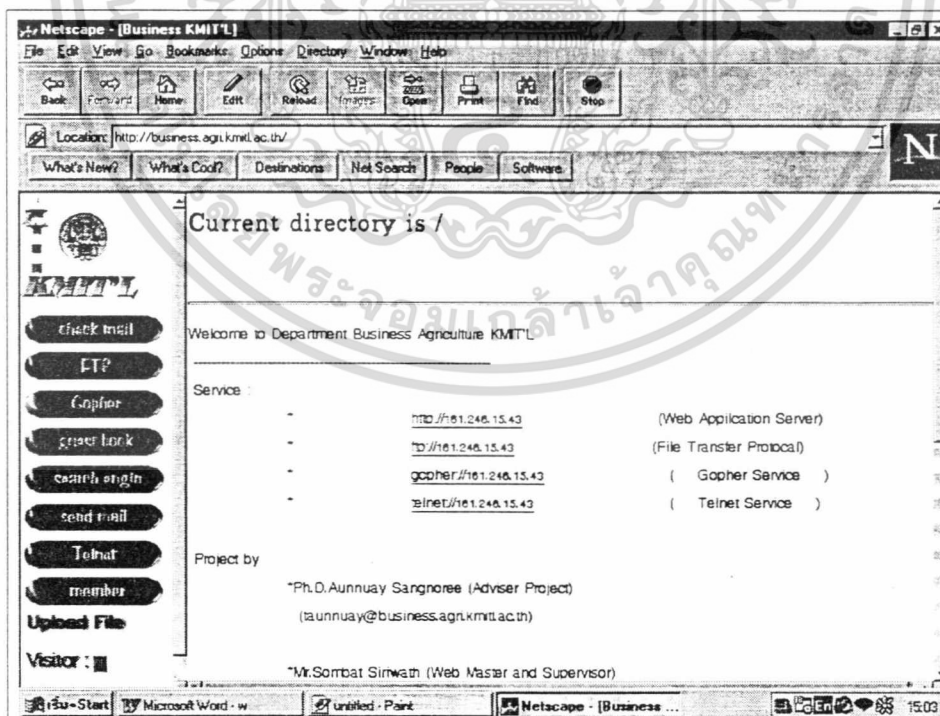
Netscape - [Business KMIT'L]
File Edit View Go Bookmarks Options Directory Window Help
Back Forward Home Edit Reload Images Open Print Find Stop
Location: http://business.agri.kmitl.ac.th/
What's New? What's Cool? Destinations Net Search People Software
N

KMIT'L
check mail
FTP
Gopher
guest book
search engin
send mail
Telnet
member
Upload File
Visitor :

Current directory is /

Welcome to Department Business Agriculture KMIT'L

Service :

- http://161.246.15.43 (Web Application Server)
- ftp://161.246.15.43 (File Transfer Protocal)
- gopher://161.246.15.43 ( Gopher Service )
- telnet://161.246.15.43 ( Telnet Service )

Project by

*Ph.D.Aunnuay Sangnoree (Adviser Project)

(taunnuay@business.agri.kmitl.ac.th)

*Mr.Sombat Sinwath (Web Master and Supervisor)

เริ่ม-Start Microsoft Word - w untitled - Paint Netscape - [Business ... 15:03